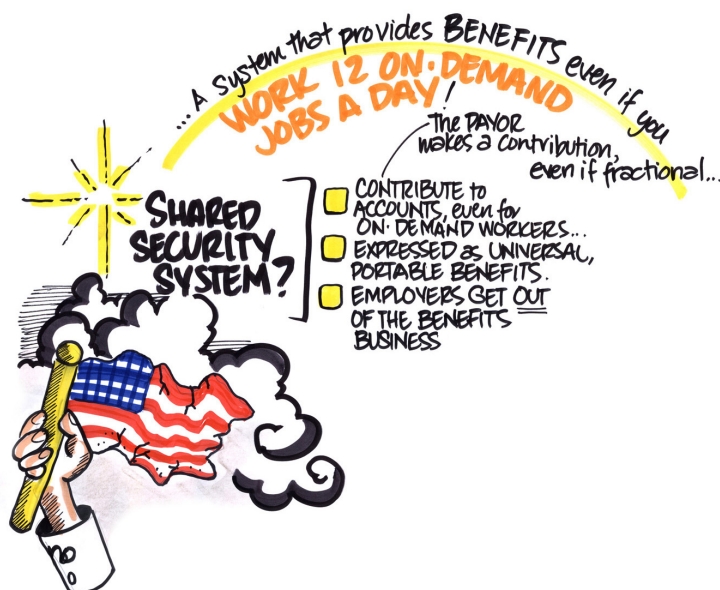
... A System that provides BENEFITS even if you WORK 12 ON-DEMAND JOBS A DAY!

The PAYOR makes a contribution, even if fractional...

SHARED SECURITY SYSTEM?

CONTRIBUTE to ACCOUNTS, even for ON-DEMAND WORKERS...

EXPRESSED as UNIVERSAL, PORTABLE BENEFITS.

EMPLOYERS GET OUT OF THE BENEFITS BUSINESS